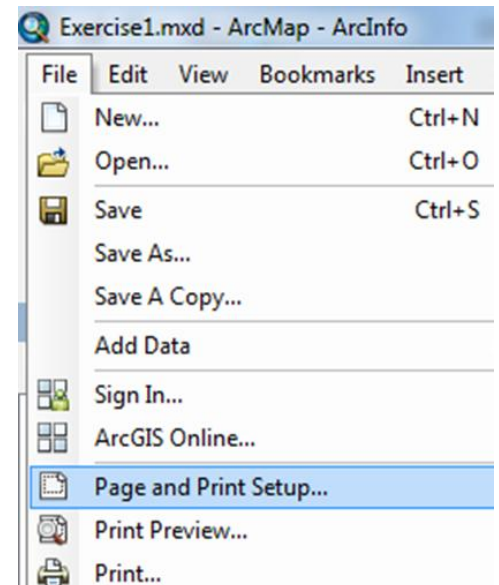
Exercise1.mxd - ArcMap - ArcInfo

File Edit View Bookmarks Insert

New... Ctrl+N
Open... Ctrl+O
Save Ctrl+S
Save As...
Save A Copy...
Add Data
Sign In...
ArcGIS Online...
Page and Print Setup...
Print Preview...
Print...